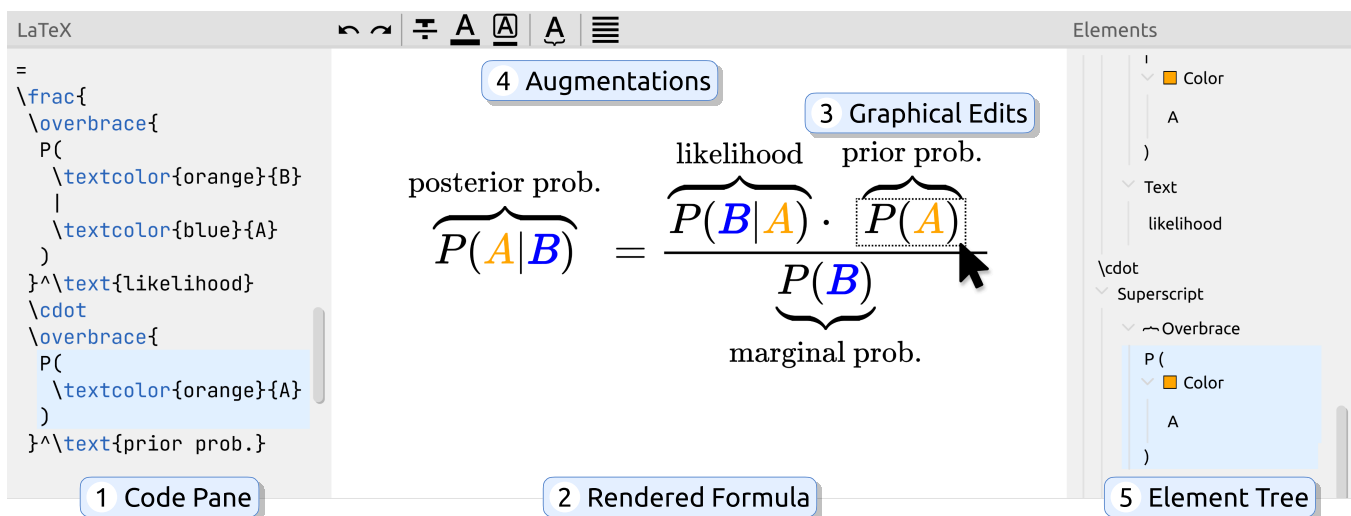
LaTeX

Elements

=
\frac{
\overbrace{
P(
\textcolor{orange}{B}
|
\textcolor{blue}{A}
)
}^\text{likelihood}
\cdot
\overbrace{
P(
\textcolor{orange}{A}
)
}^\text{prior prob.}

4 Augmentations

3 Graphical Edits

$\overbrace{P(A|B)}^{\text{posterior prob.}} = \frac{\overbrace{P(B|A)}^{\text{likelihood}} \cdot \overbrace{P(A)}^{\text{prior prob.}}}{\underbrace{P(B)}_{\text{marginal prob.}}}$

|
Color
A
)
Text
likelihood
\cdot
Superscript
Overbrace
P (
Color
A
)

1 Code Pane

2 Rendered Formula

5 Element Tree